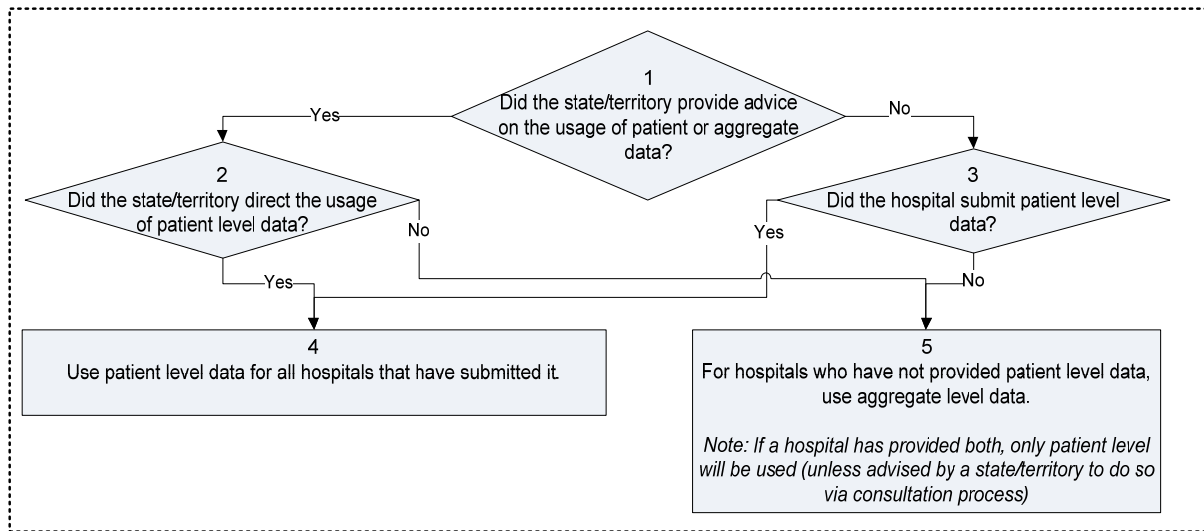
1
Did the state/territory provide advice on the usage of patient or aggregate data?

Yes

No

2
Did the state/territory direct the usage of patient level data?

3
Did the hospital submit patient level data?

No

Yes

Yes

No

4
Use patient level data for all hospitals that have submitted it.

5
For hospitals who have not provided patient level data, use aggregate level data.

Note: If a hospital has provided both, only patient level will be used (unless advised by a state/territory to do so via consultation process)